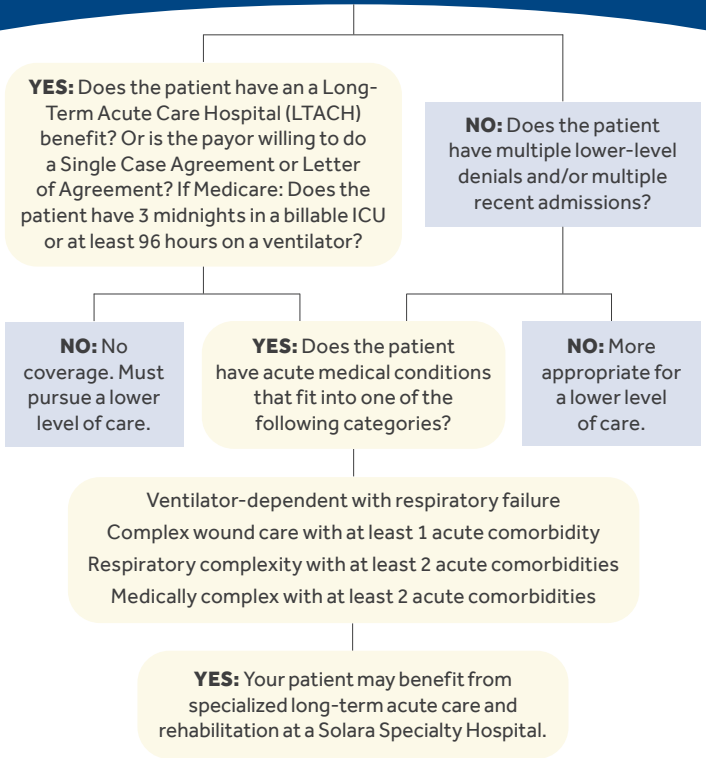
**YES:** Does the patient have an a Long-Term Acute Care Hospital (LTACH) benefit? Or is the payor willing to do a Single Case Agreement or Letter of Agreement? If Medicare: Does the patient have 3 midnights in a billable ICU or at least 96 hours on a ventilator?

**NO:** Does the patient have multiple lower-level denials and/or multiple recent admissions?

**NO:** No coverage. Must pursue a lower level of care.

**YES:** Does the patient have acute medical conditions that fit into one of the following categories?

**NO:** More appropriate for a lower level of care.

Ventilator-dependent with respiratory failure
Complex wound care with at least 1 acute comorbidity
Respiratory complexity with at least 2 acute comorbidities
Medically complex with at least 2 acute comorbidities

**YES:** Your patient may benefit from specialized long-term acute care and rehabilitation at a Solara Specialty Hospital.